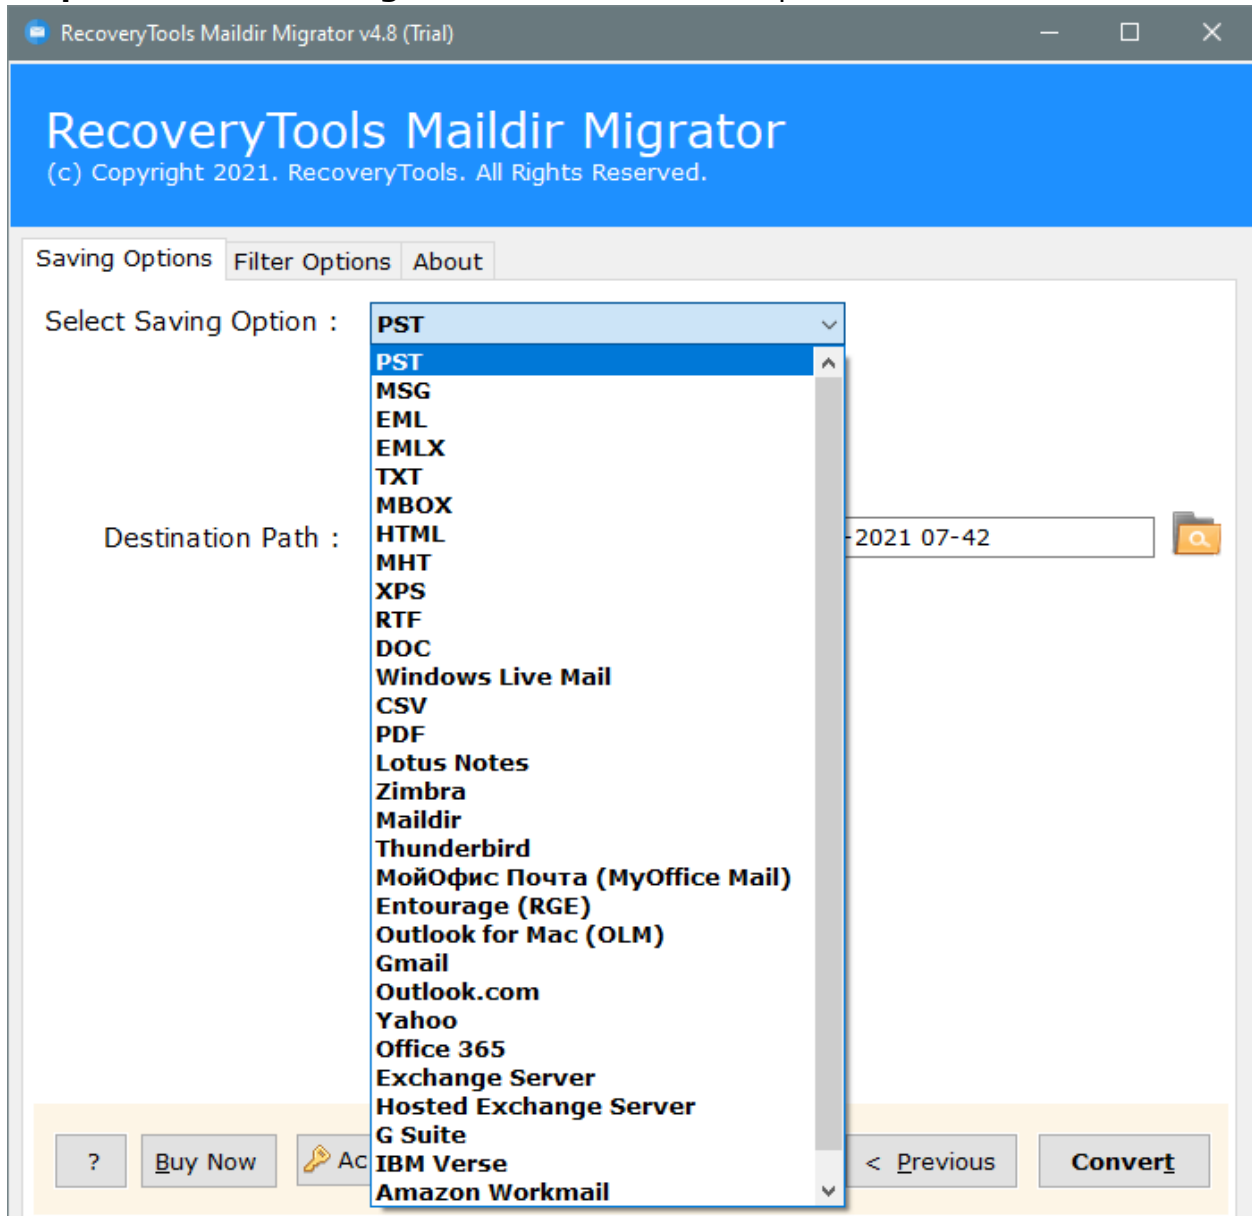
RecoveryTools Maildir Migrator v4.8 (Trial)

RecoveryTools Maildir Migrator
(c) Copyright 2021. RecoveryTools. All Rights Reserved.

Saving Options | Filter Options | About

Select Saving Option : PST

PST
MSG
EML
EMLX
TXT
MBOX
HTML
MHT
XPS
RTF
DOC
Windows Live Mail
CSV
PDF
Lotus Notes
Zimbra
Maildir
Thunderbird
МойОфис Почта (MyOffice Mail)
Entourage (RGE)
Outlook for Mac (OLM)
Gmail
Outlook.com
Yahoo
Office 365
Exchange Server
Hosted Exchange Server
G Suite
IBM Verse
Amazon Workmail

Destination Path : -2021 07-42

? | Buy Now | Ac | < Previous | Convert